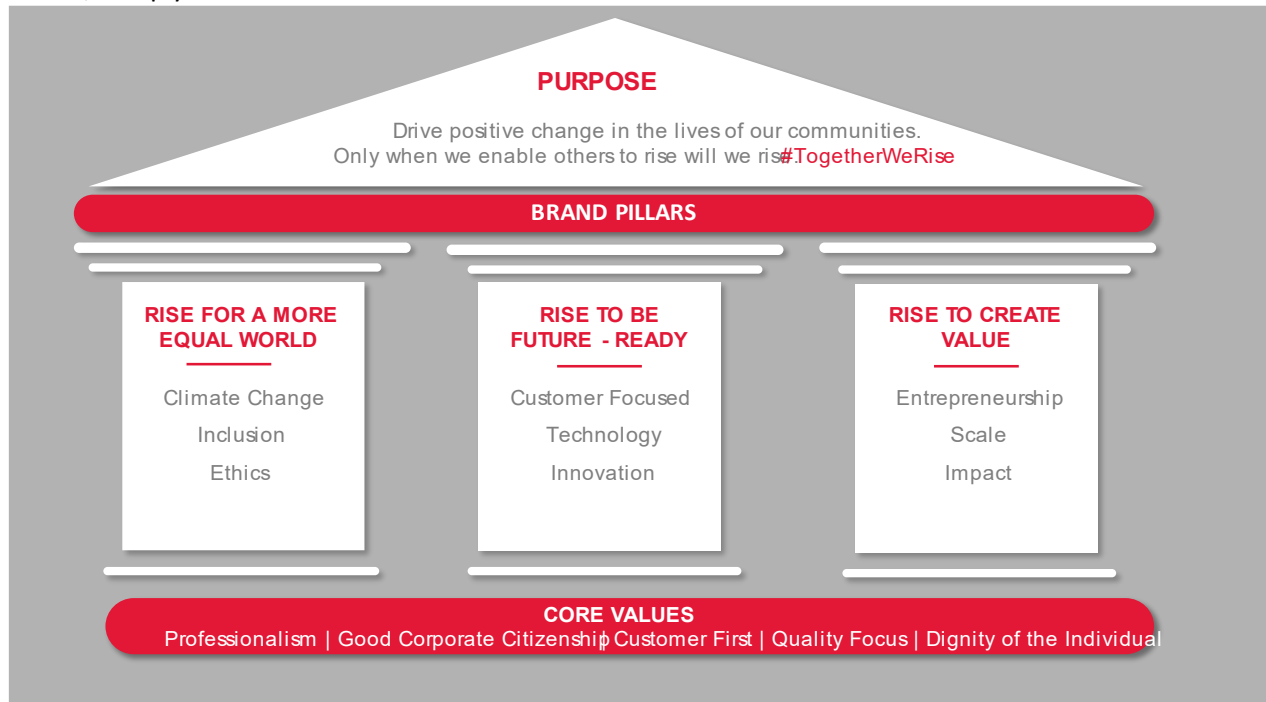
PURPOSE

Drive positive change in the lives of our communities.
Only when we enable others to rise will we ris#TogetherWeRise

BRAND PILLARS

RISE FOR A MORE EQUAL WORLD

Climate Change
Inclusion
Ethics

RISE TO BE FUTURE - READY

Customer Focused
Technology
Innovation

RISE TO CREATE VALUE

Entrepreneurship
Scale
Impact

CORE VALUES
Professionalism | Good Corporate Citizenship | Customer First | Quality Focus | Dignity of the Individual